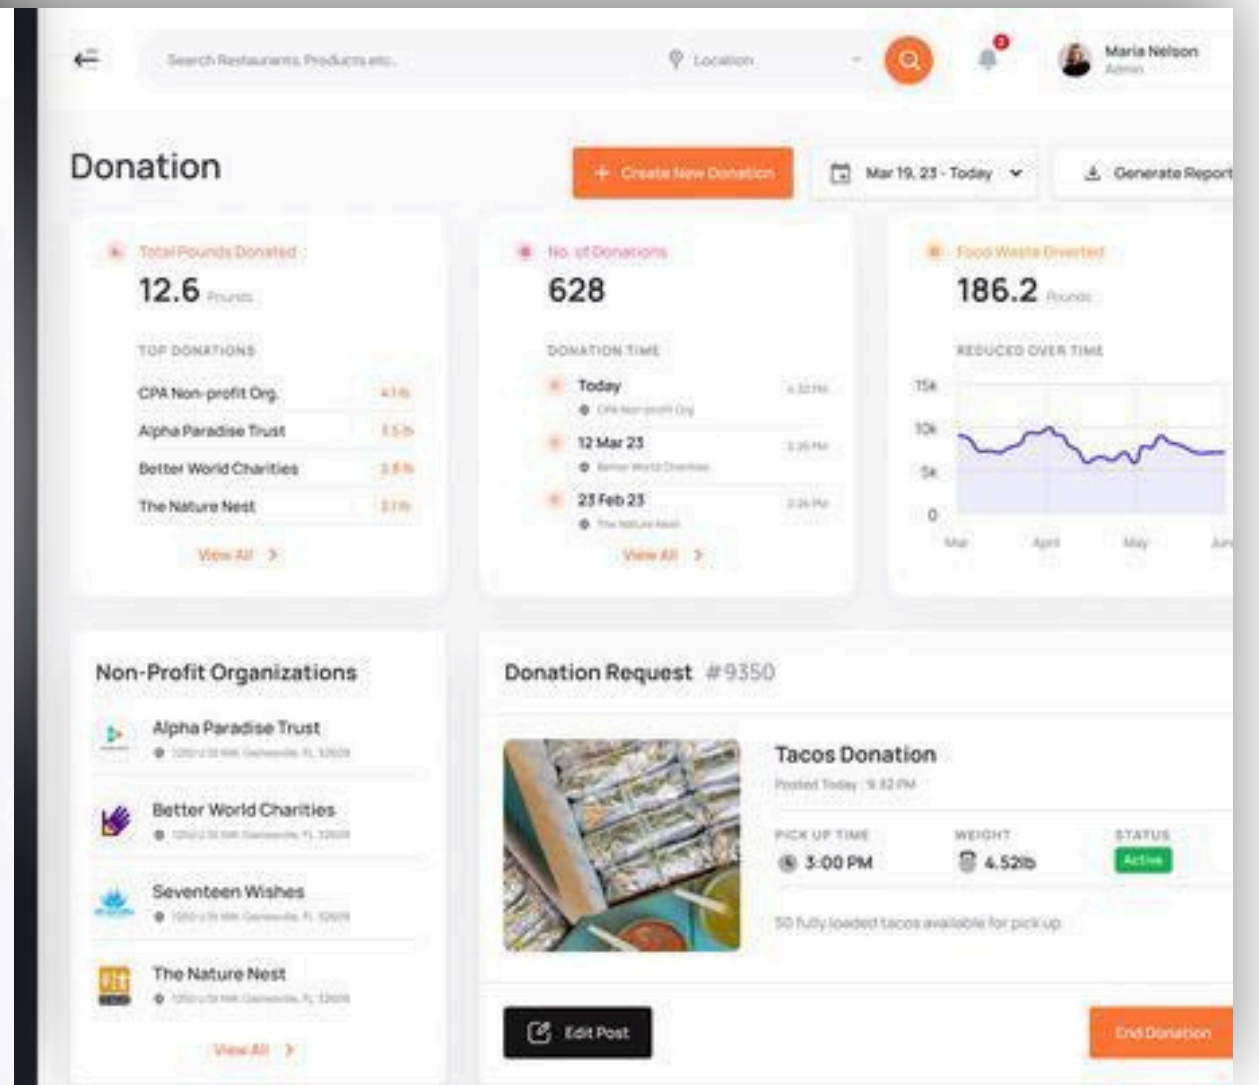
Search Restaurants, Products etc.

Location

Maria Nelson
Admin

Donation

+ Create New Donation

Mar 19, 23 - Today

Generate Report

Total Pounds Donated
12.6 Pounds

TOP DONATIONS

| CPA Non-profit Org. | 4.1 lb |
|---|---|
| Alpha Paradise Trust | 3.5 lb |
| Better World Charities | 2.8 lb |
| The Nature Nest | 2.1 lb |

View All >

No. of Donations
628

DONATION TIME

Today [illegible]
CPA Non-profit Org

12 Mar 23 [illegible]
Better World Charities

23 Feb 23 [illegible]
The Nature Nest

View All >

Food Waste Diverted
186.2 Pounds

REDUCED OVER TIME

15k
10k
5k
0

Mar April May Jun

Non-Profit Organizations

Alpha Paradise Trust
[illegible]

Better World Charities
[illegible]

Seventeen Wishes
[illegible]

The Nature Nest
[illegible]

View All >

Donation Request #9350

Tacos Donation
Posted Today | 9:32 PM

PICK UP TIME
3:00 PM

WEIGHT
4.52lb

STATUS
Active

50 fully loaded tacos available for pick up

Edit Post

End Donation